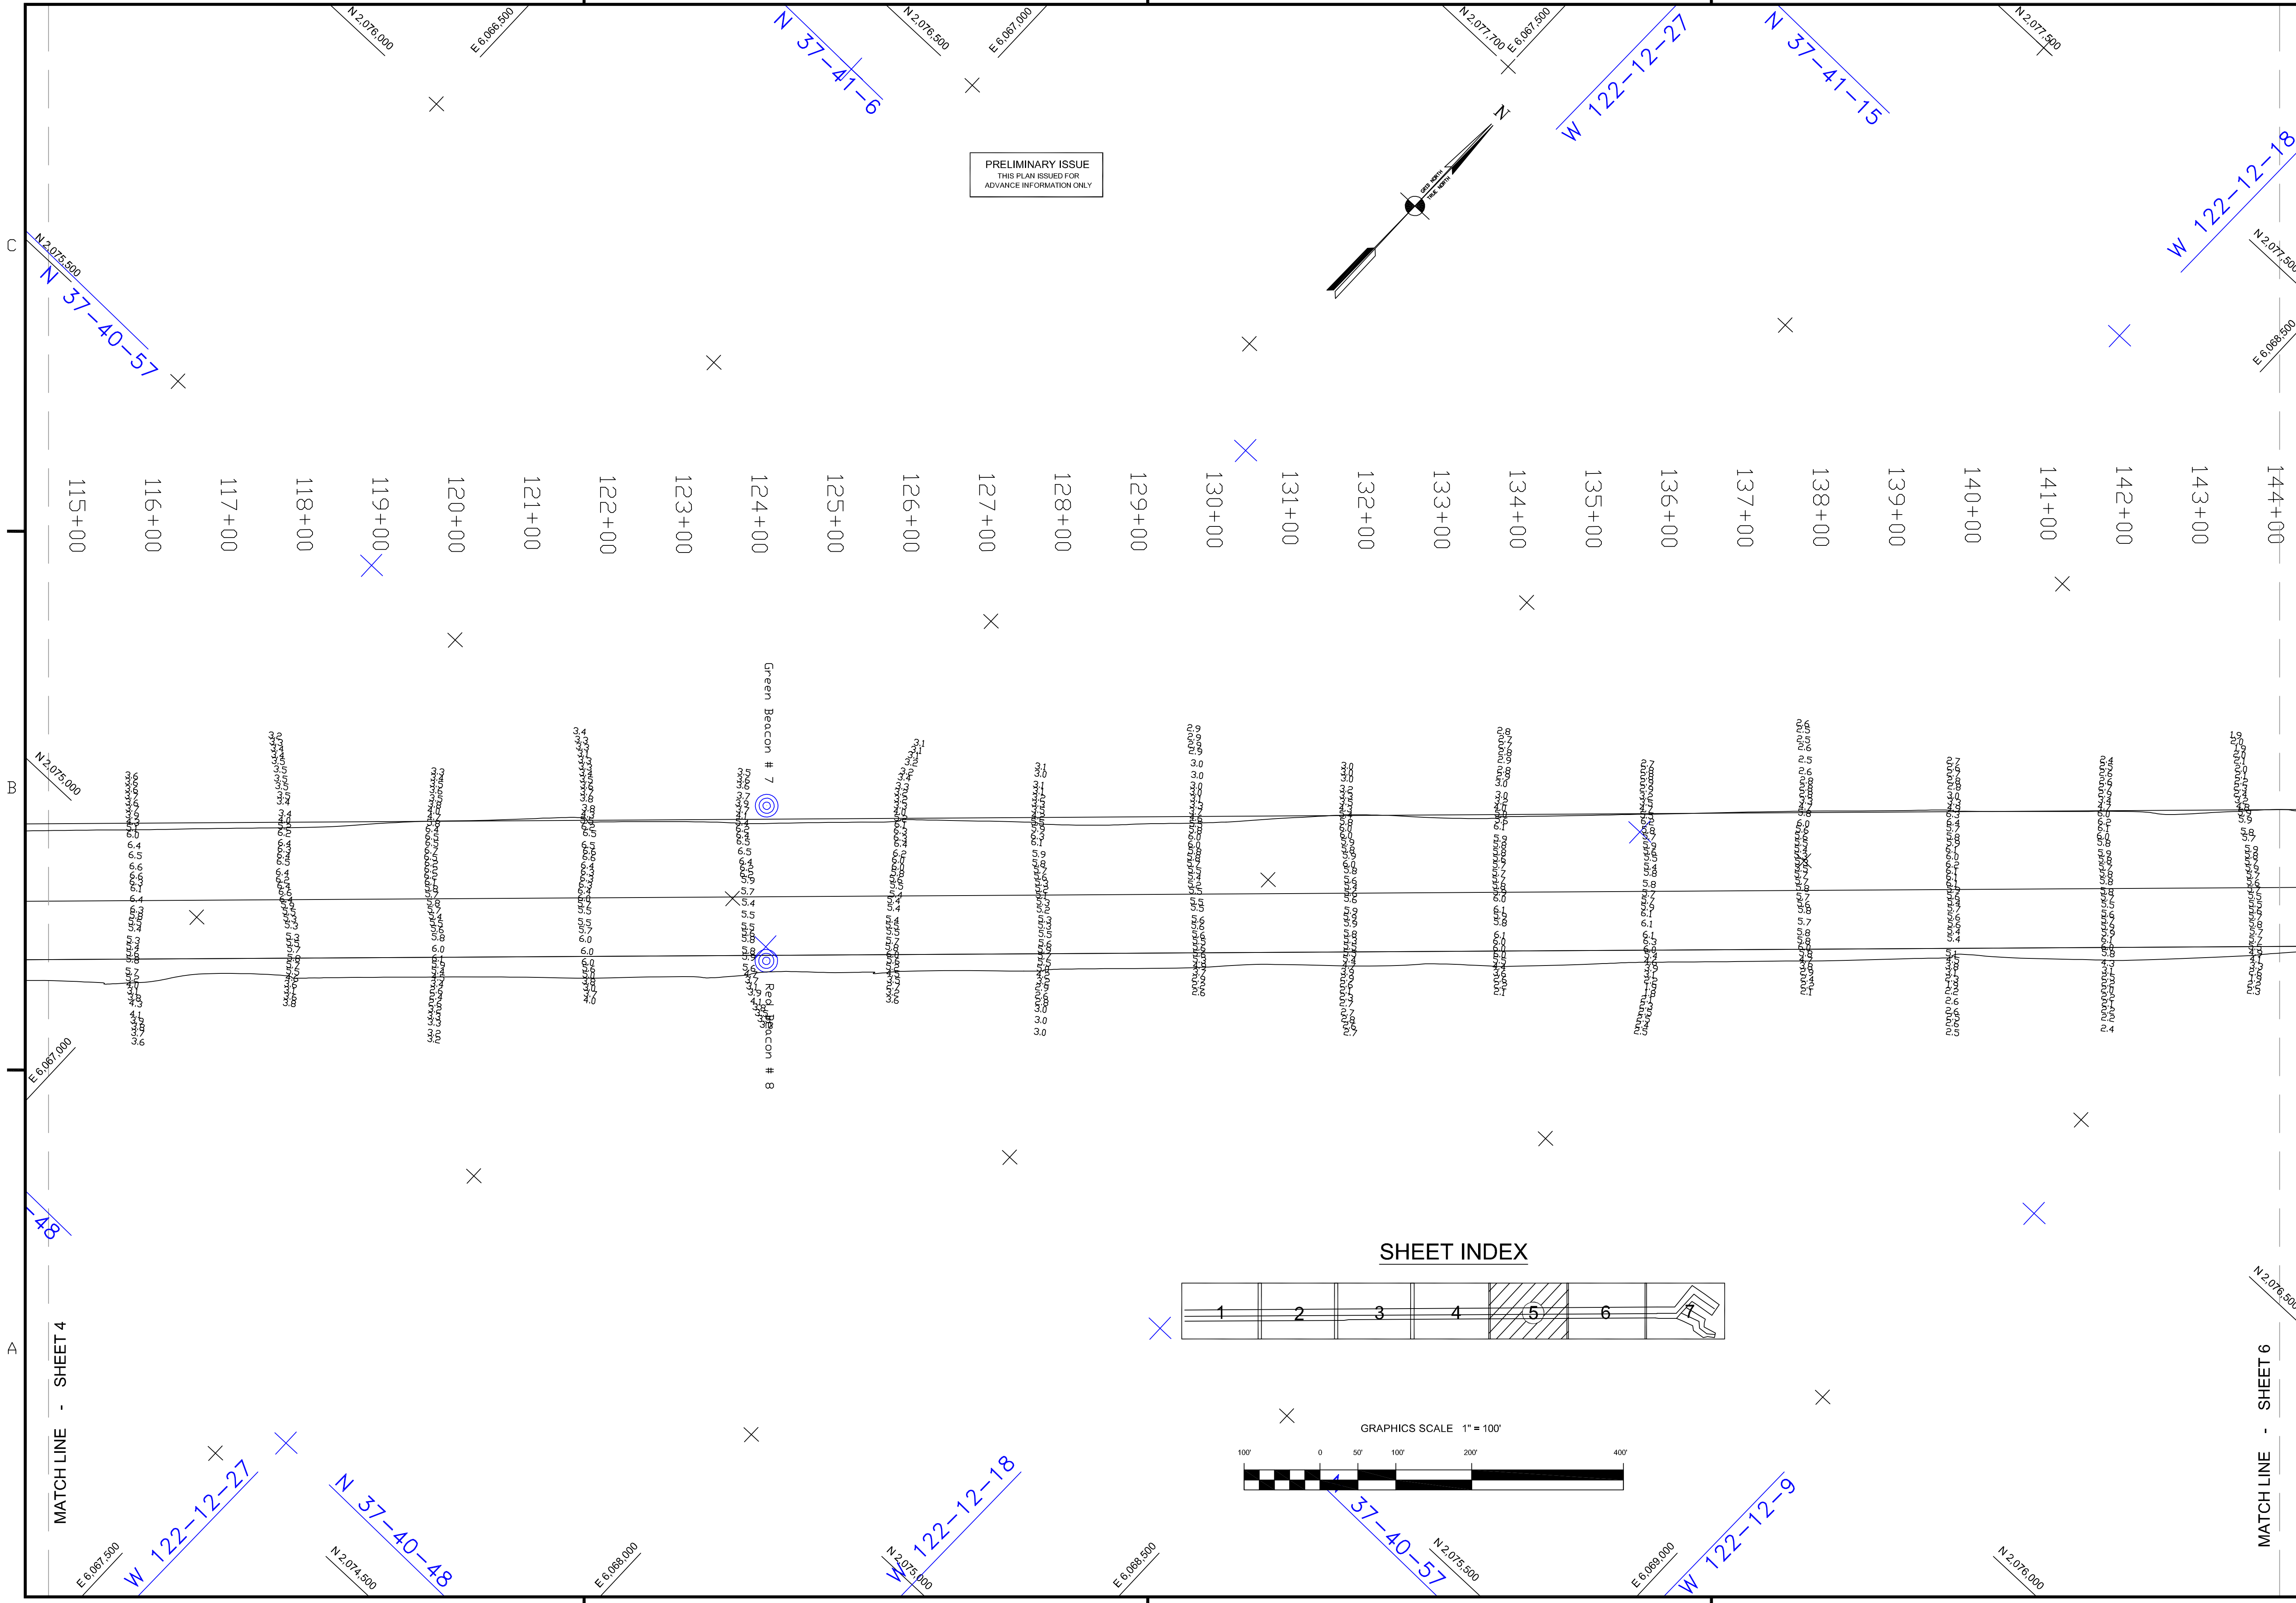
N 2,076,000
E 6,066,500
N 37-41-6
N 2,076,500
E 6,067,000
N 2,077,700
E 6,067,500
W 122-12-27
N 37-41-15
N 2,077,500

PRELIMINARY ISSUE
THIS PLAN ISSUED FOR
ADVANCE INFORMATION ONLY

N
GRID NORTH
TRUE NORTH

W 122-12-18
N 2,077,500
E 6,068,500

C
N 2,075,500
N 37-40-57

115+00
116+00
117+00
118+00
119+00
120+00
121+00
122+00
123+00
124+00
125+00
126+00
127+00
128+00
129+00
130+00
131+00
132+00
133+00
134+00
135+00
136+00
137+00
138+00
139+00
140+00
141+00
142+00
143+00
144+00

Green Beacon # 7
Red Beacon # 8

B
N 2,075,000
E 6,067,000

-48

SHEET INDEX
| 1 | 2 | 3 | 4 | 5 | 6 | 7 |

A
MATCH LINE - SHEET 4
MATCH LINE - SHEET 6
N 2,076,500

GRAPHICS SCALE 1" = 100'
100' 0 50' 100' 200' 400'

E 6,067,500
W 122-12-27
N 2,074,500
N 37-40-48
E 6,068,000
N 2,075,000
W 122-12-18
E 6,068,500
N 37-40-57
N 2,075,500
E 6,069,000
W 122-12-9
N 2,076,000